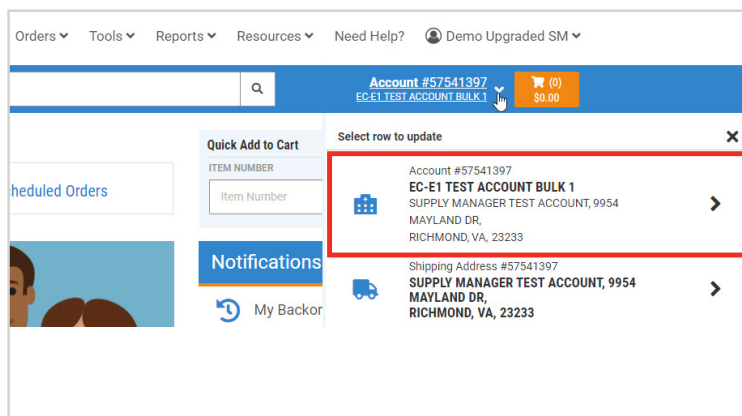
Orders Tools Reports Resources Need Help? Demo Upgraded SM

Account #57541397
EC-E1 TEST ACCOUNT BULK 1

(0)
$0.00

heduled Orders

Quick Add to Cart
ITEM NUMBER
Item Number

Notifications

My Backor

Select row to update

Account #57541397
EC-E1 TEST ACCOUNT BULK 1
SUPPLY MANAGER TEST ACCOUNT, 9954 MAYLAND DR, RICHMOND, VA, 23233

Shipping Address #57541397
SUPPLY MANAGER TEST ACCOUNT, 9954 MAYLAND DR, RICHMOND, VA, 23233